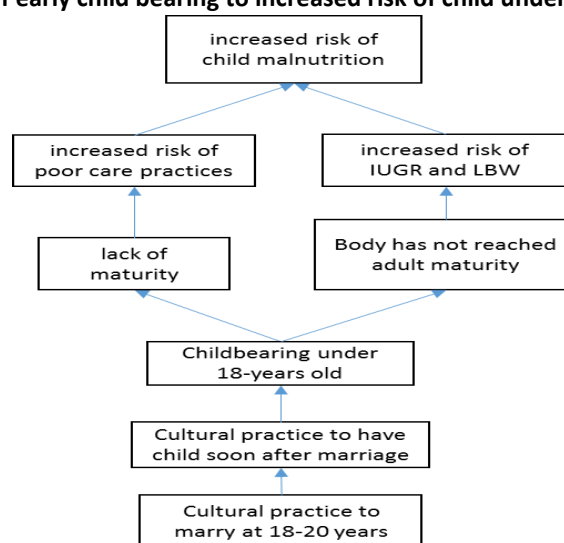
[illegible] early child bearing to increased risk of child under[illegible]

increased risk of child malnutrition

increased risk of poor care practices

increased risk of IUGR and LBW

lack of maturity

Body has not reached adult maturity

Childbearing under 18-years old

Cultural practice to have child soon after marriage

Cultural practice to marry at 18-20 years